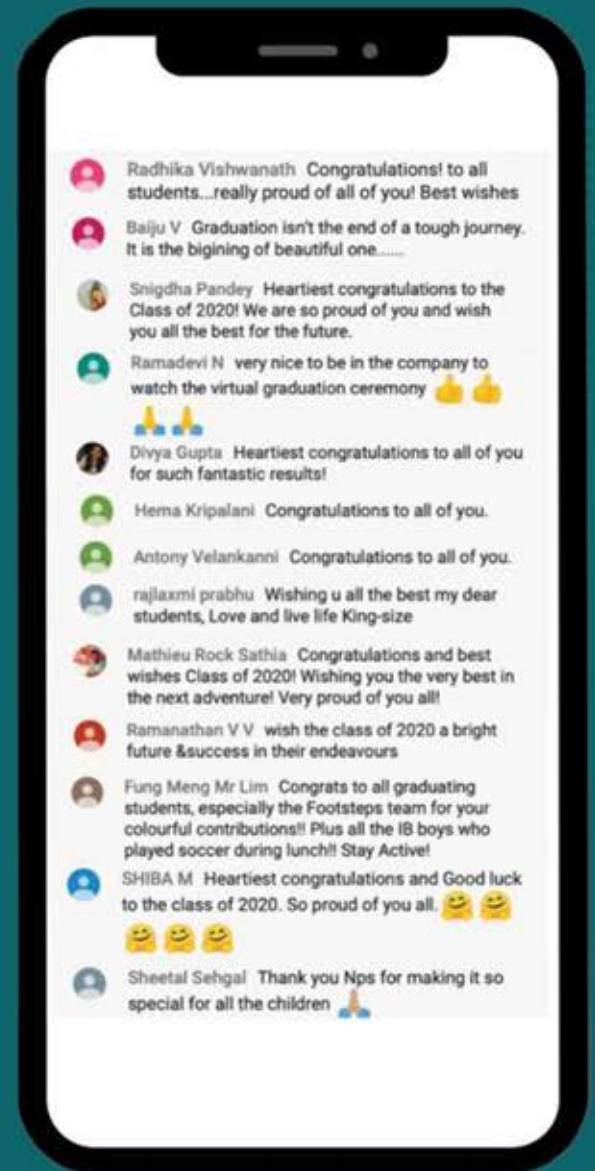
Radhika Vishwanath Congratulations! to all students....really proud of all of you! Best wishes

Baiju V Graduation isn't the end of a tough journey. It is the bigining of beautiful one......

Snigdha Pandey Heartiest congratulations to the Class of 2020! We are so proud of you and wish you all the best for the future.

Ramadevi N very nice to be in the company to watch the virtual graduation ceremony 👍👍🙏🙏

Divya Gupta Heartiest congratulations to all of you for such fantastic results!

Hema Kripalani Congratulations to all of you.

Antony Velankanni Congratulations to all of you.

rajlaxmi prabhu Wishing u all the best my dear students, Love and live life King-size

Mathieu Rock Sathia Congratulations and best wishes Class of 2020! Wishing you the very best in the next adventure! Very proud of you all!

Ramanathan V V wish the class of 2020 a bright future &success in their endeavours

Fung Meng Mr Lim Congrats to all graduating students, especially the Footsteps team for your colourful contributions!! Plus all the IB boys who played soccer during lunch!! Stay Active!

SHIBA M Heartiest congratulations and Good luck to the class of 2020. So proud of you all. 🤗🤗🤗🤗🤗

Sheetal Sehgal Thank you Nps for making it so special for all the children 🙏